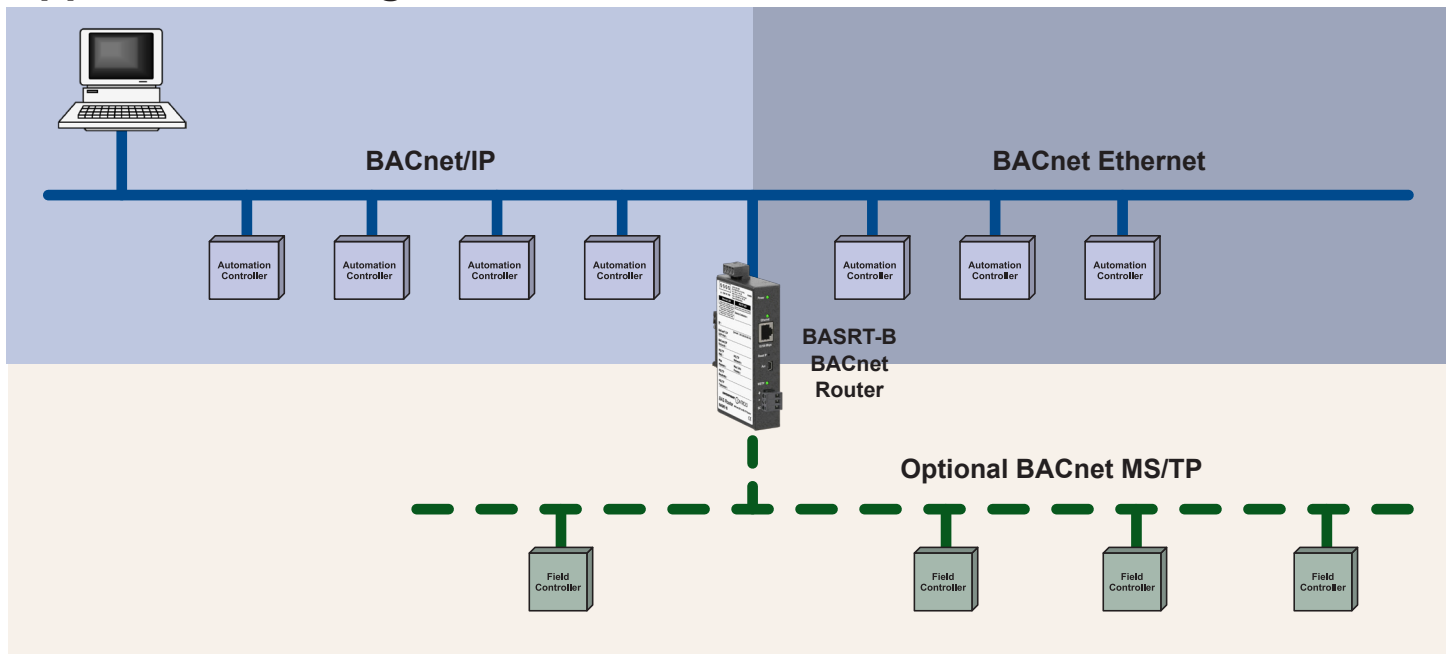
BACnet/IP

BACnet Ethernet

Automation Controller

Automation Controller

Automation Controller

Automation Controller

Automation Controller

Automation Controller

Automation Controller

BASRT-B BACnet Router

Optional BACnet MS/TP

Field Controller

Field Controller

Field Controller

Field Controller